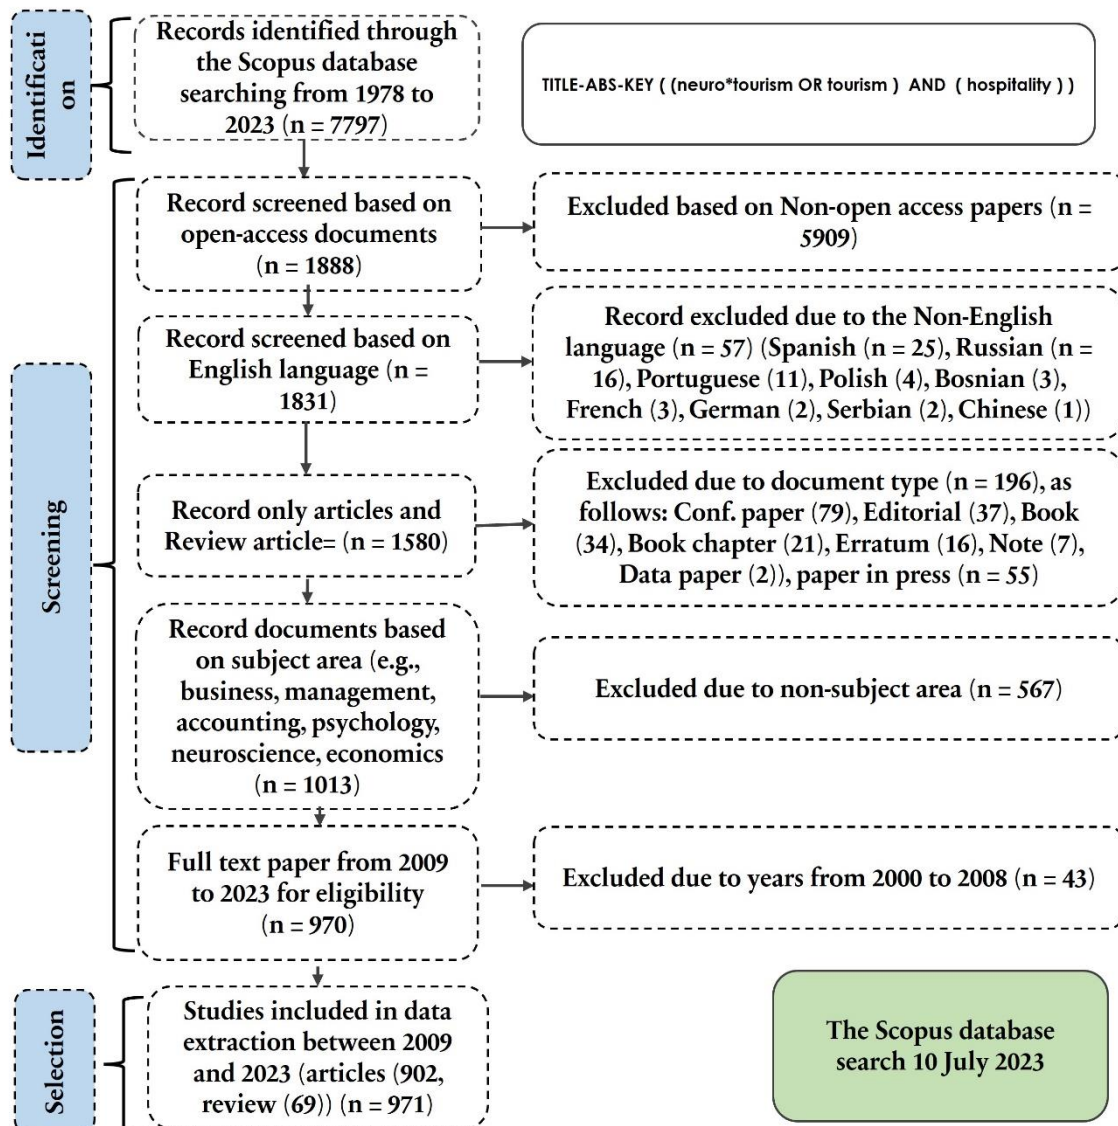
Identification

Records identified through the Scopus database searching from 1978 to 2023 (n = 7797)

TITLE-ABS-KEY ( (neuro*tourism OR tourism ) AND ( hospitality ) )

Screening

Record screened based on open-access documents (n = 1888)

Excluded based on Non-open access papers (n = 5909)

Record screened based on English language (n = 1831)

Record excluded due to the Non-English language (n = 57) (Spanish (n = 25), Russian (n = 16), Portuguese (11), Polish (4), Bosnian (3), French (3), German (2), Serbian (2), Chinese (1))

Record only articles and Review article= (n = 1580)

Excluded due to document type (n = 196), as follows: Conf. paper (79), Editorial (37), Book (34), Book chapter (21), Erratum (16), Note (7), Data paper (2)), paper in press (n = 55)

Record documents based on subject area (e.g., business, management, accounting, psychology, neuroscience, economics (n = 1013)

Excluded due to non-subject area (n = 567)

Full text paper from 2009 to 2023 for eligibility (n = 970)

Excluded due to years from 2000 to 2008 (n = 43)

Selection

Studies included in data extraction between 2009 and 2023 (articles (902, review (69)) (n = 971)

The Scopus database search 10 July 2023